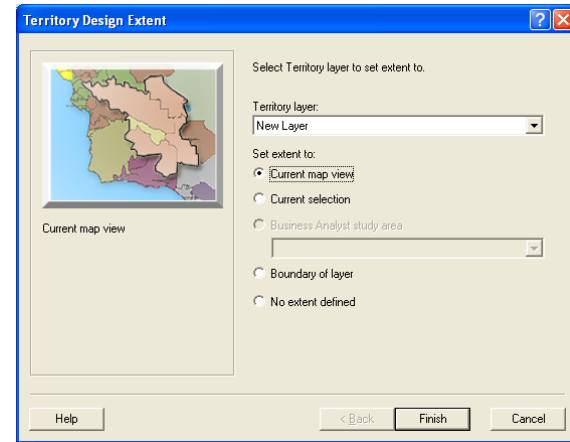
Territory Design Extent

Current map view

Select Territory layer to set extent to.

Territory layer:

New Layer

Set extent to:

Current map view

Current selection

Business Analyst study area

Boundary of layer

No extent defined

Help

< Back

Finish

Cancel